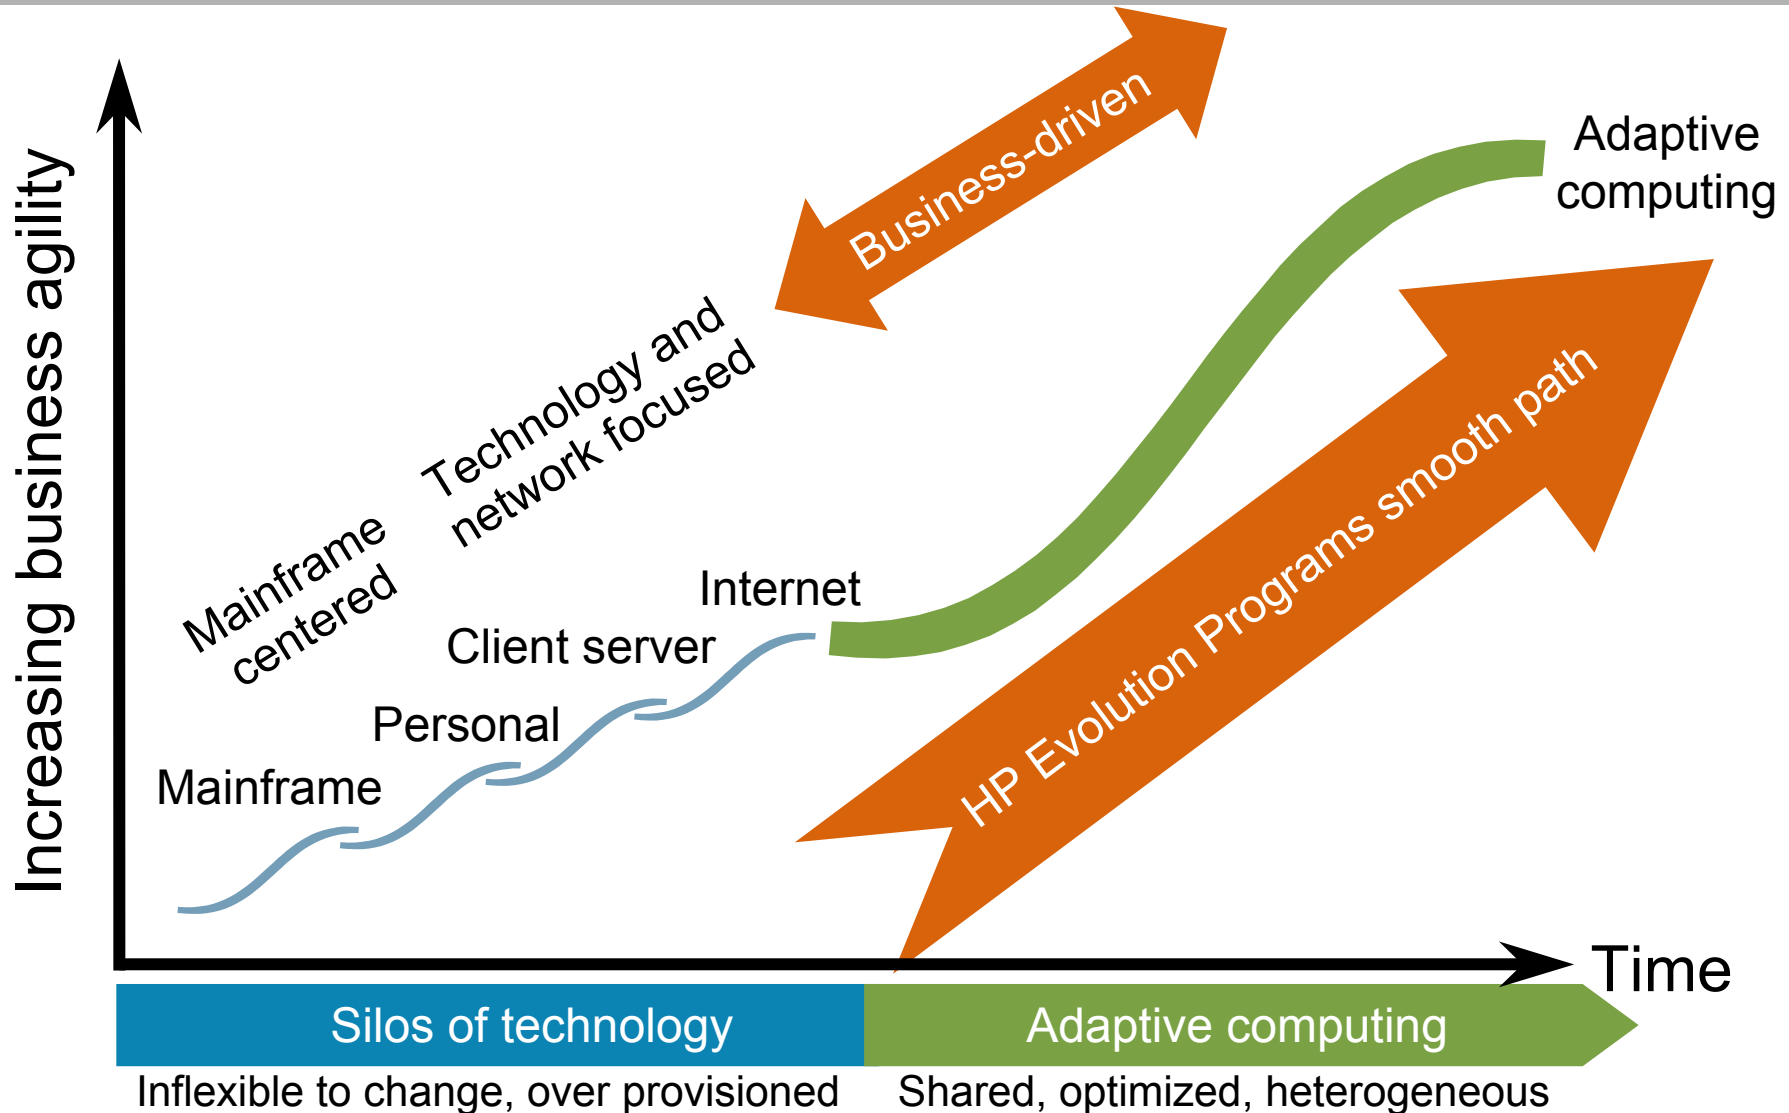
Increasing business agility

Business-driven

Adaptive computing

Technology and network focused

Mainframe centered

Internet

Client server

Personal

Mainframe

HP Evolution Programs smooth path

Time

Silos of technology

Adaptive computing

Inflexible to change, over provisioned

Shared, optimized, heterogeneous